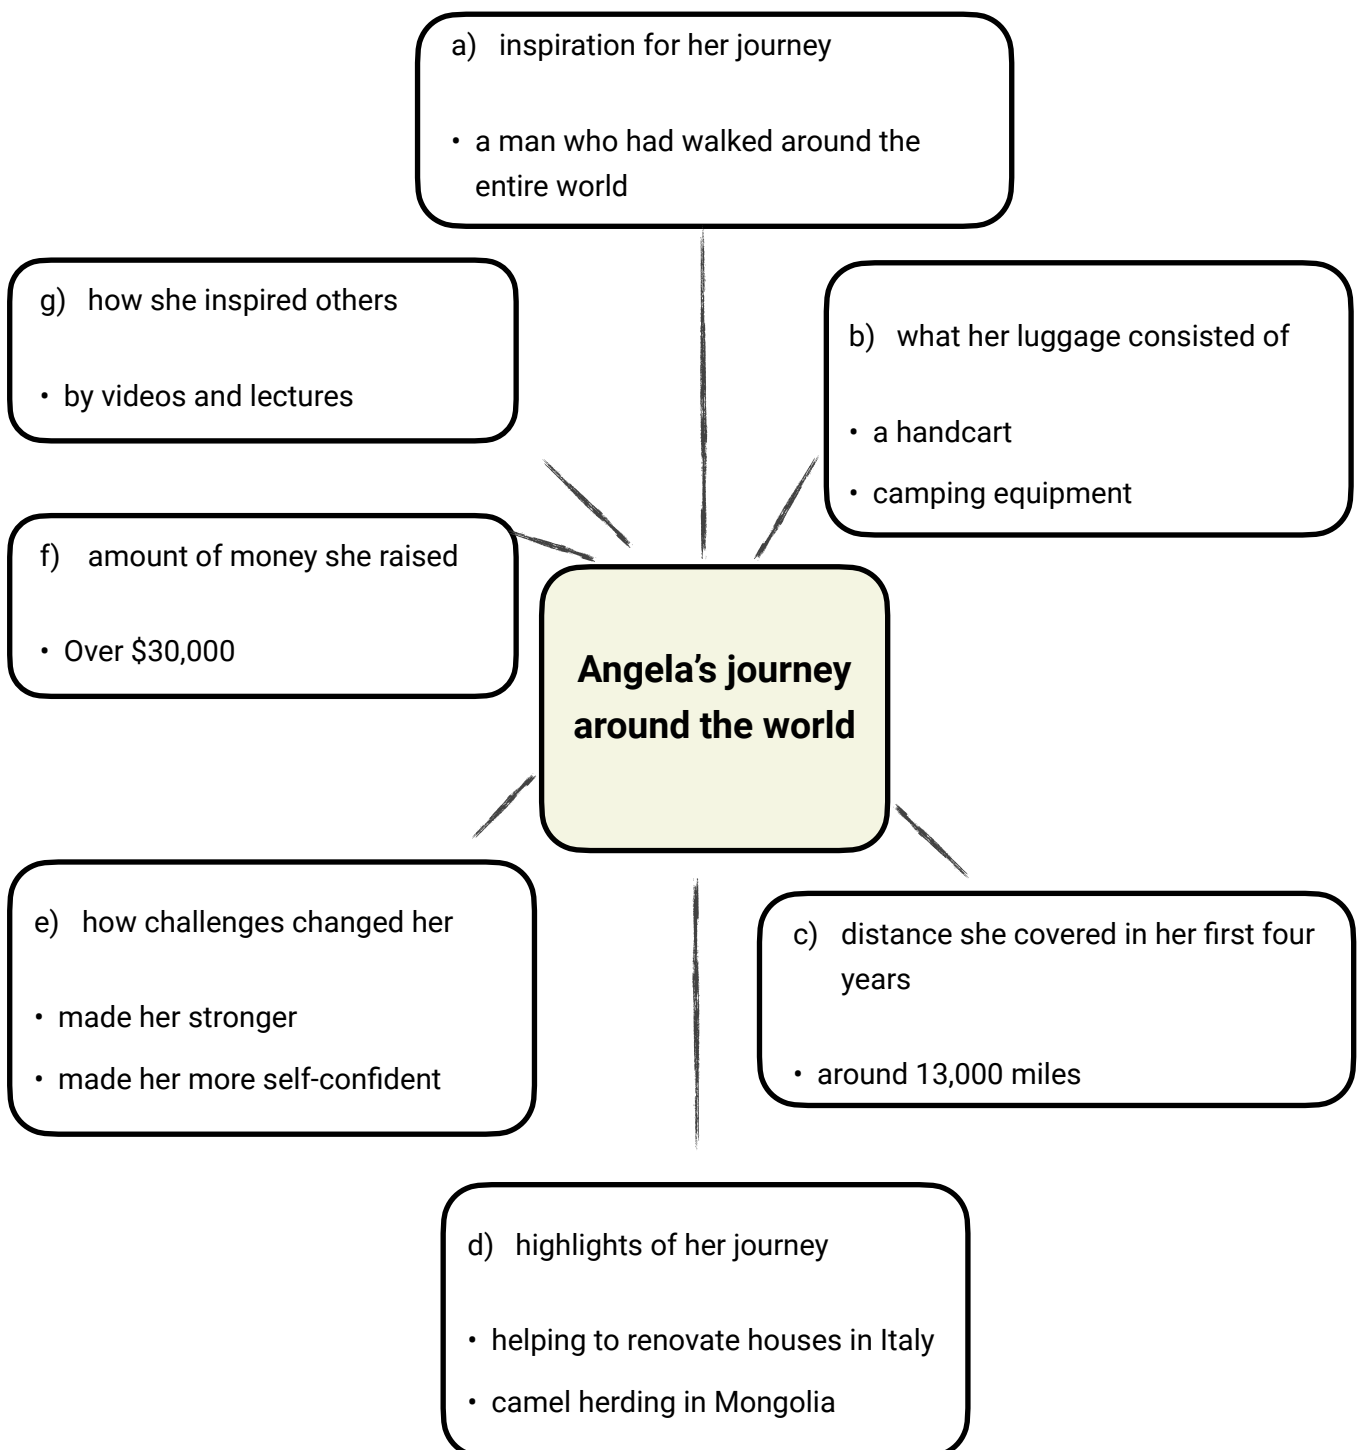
a) inspiration for her journey

• a man who had walked around the entire world

g) how she inspired others

• by videos and lectures

b) what her luggage consisted of

• a handcart
• camping equipment

f) amount of money she raised

• Over $30,000

**Angela's journey around the world**

e) how challenges changed her

• made her stronger
• made her more self-confident

c) distance she covered in her first four years

• around 13,000 miles

d) highlights of her journey

• helping to renovate houses in Italy
• camel herding in Mongolia